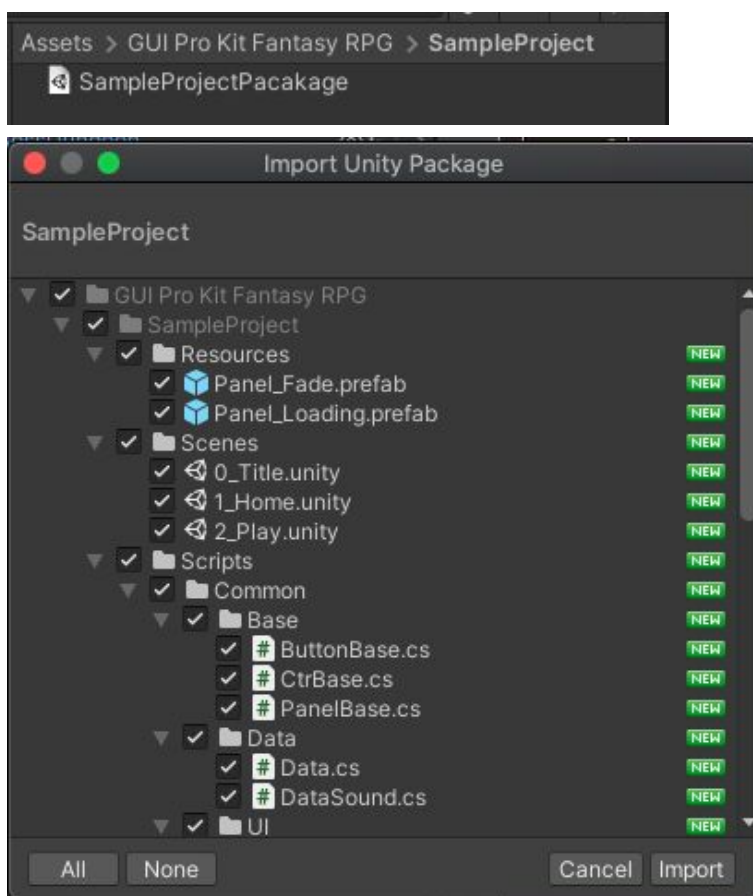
Assets > GUI Pro Kit Fantasy RPG > SampleProject
SampleProjectPacakage

Import Unity Package

SampleProject

GUI Pro Kit Fantasy RPG
SampleProject
Resources NEW
Panel_Fade.prefab NEW
Panel_Loading.prefab NEW
Scenes NEW
0_Title.unity NEW
1_Home.unity NEW
2_Play.unity NEW
Scripts NEW
Common NEW
Base NEW
ButtonBase.cs NEW
CtrBase.cs NEW
PanelBase.cs NEW
Data NEW
Data.cs NEW
DataSound.cs NEW
UI NEW

All None Cancel Import